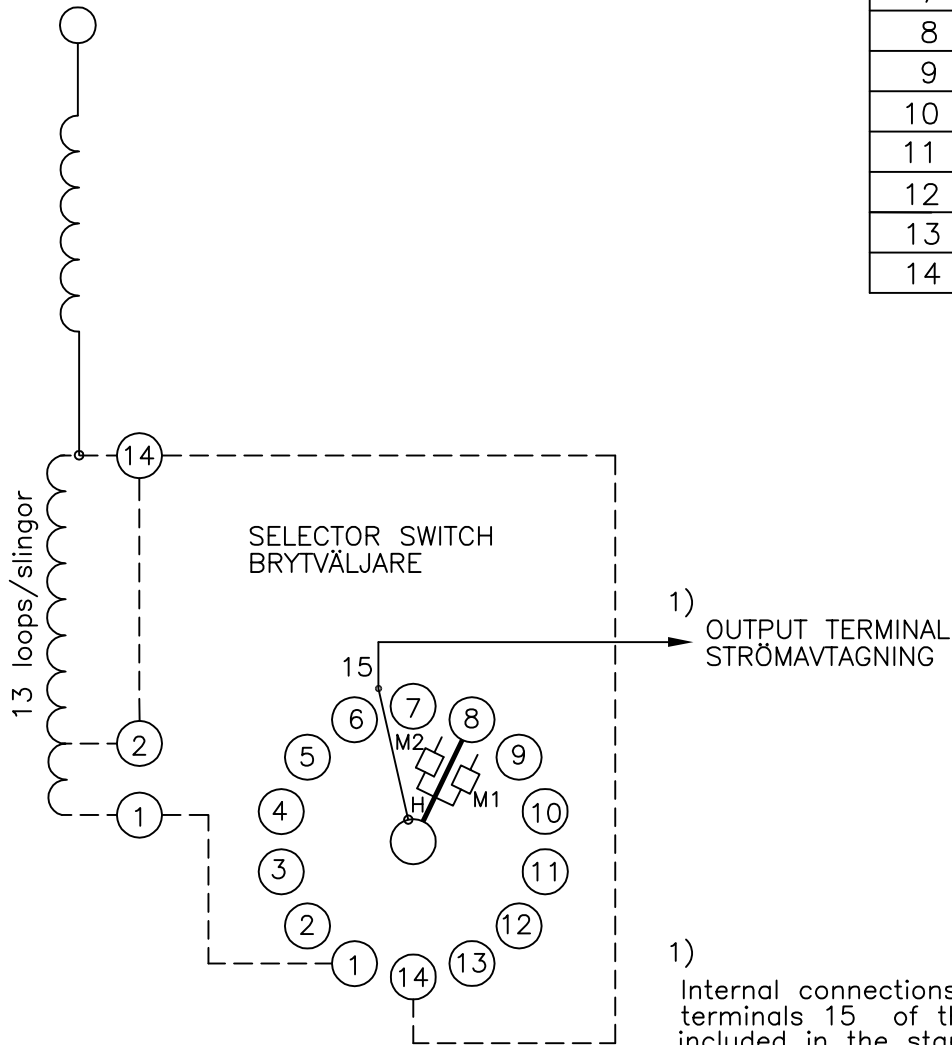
| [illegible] |
|---|
| 8 |
| 9 |
| 10 |
| 11 |
| 12 |
| 13 |
| 14 |

13 loops/slingor

14

2

1

SELECTOR SWITCH
BRYTVÄLJARE

1)
OUTPUT TERMINAL
STRÖMAVTAGNING

15

7 8 6 M2 9 5 M1 10 4 H 11 3 12 2 13 1 14

1)
Internal connections terminals 15 of th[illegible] included in the sta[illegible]